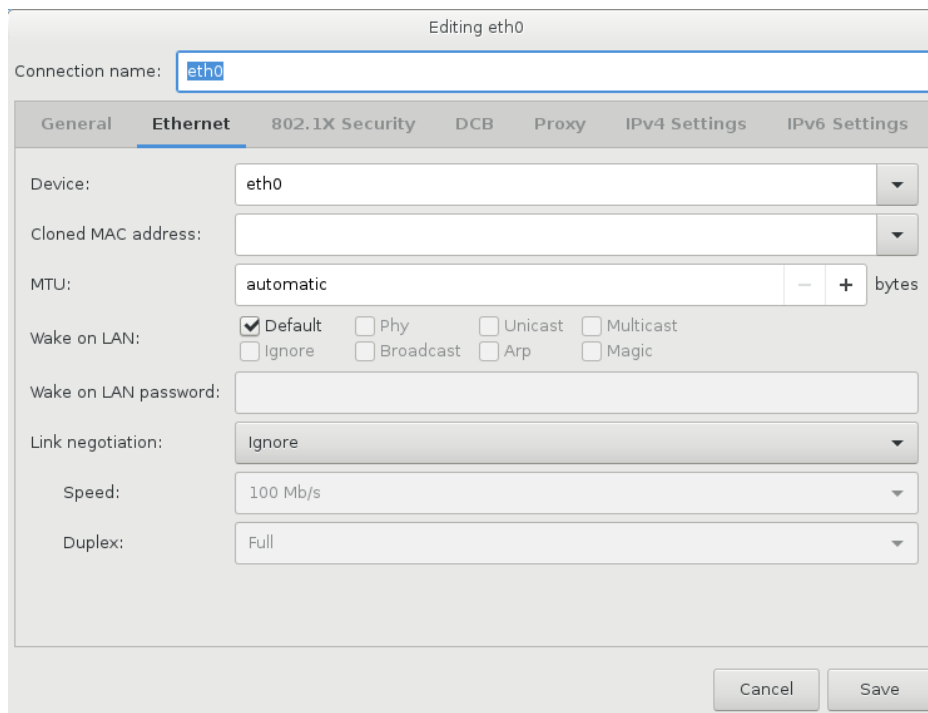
Editing eth0

Connection name: eth0

General Ethernet 802.1X Security DCB Proxy IPv4 Settings IPv6 Settings

Device: eth0

Cloned MAC address:

MTU: automatic − + bytes

Wake on LAN: Default Phy Unicast Multicast Ignore Broadcast Arp Magic

Wake on LAN password:

Link negotiation: Ignore

Speed: 100 Mb/s

Duplex: Full

Cancel Save